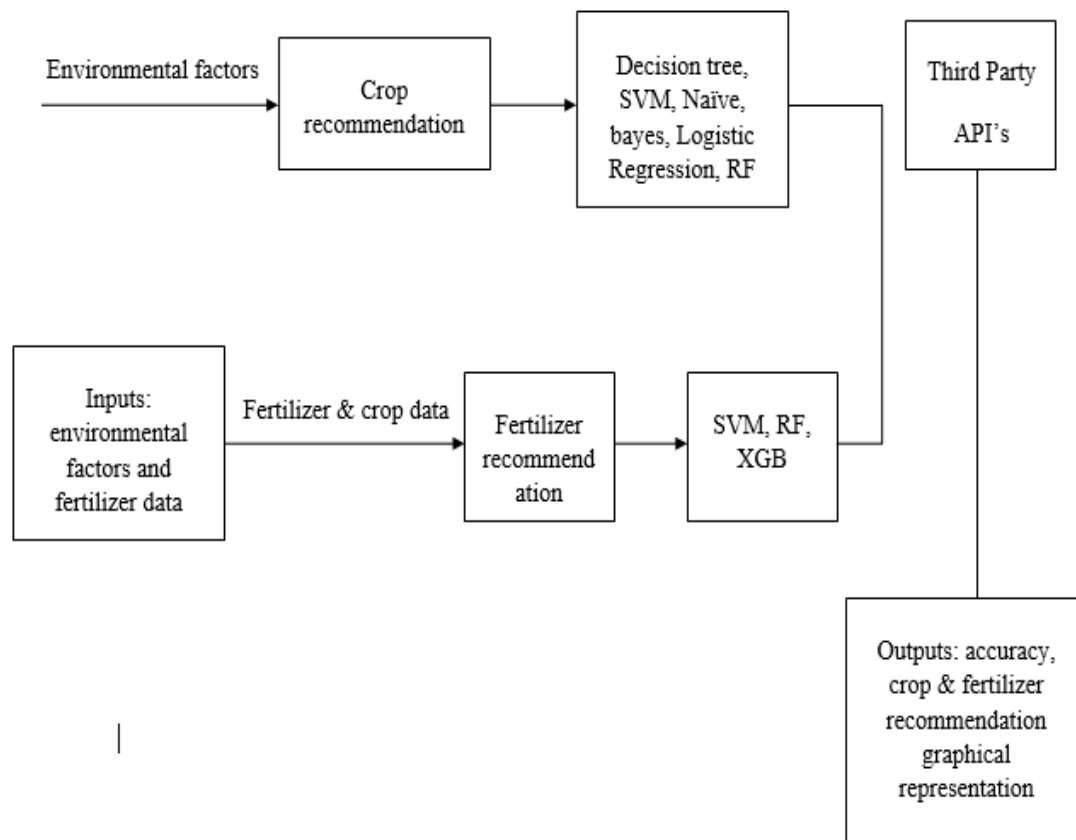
Environmental factors

Crop recommendation

Decision tree, SVM, Naïve, bayes, Logistic Regression, RF

Third Party API's

Inputs: environmental factors and fertilizer data

Fertilizer & crop data

Fertilizer recommendation

SVM, RF, XGB

Outputs: accuracy, crop & fertilizer recommendation graphical representation